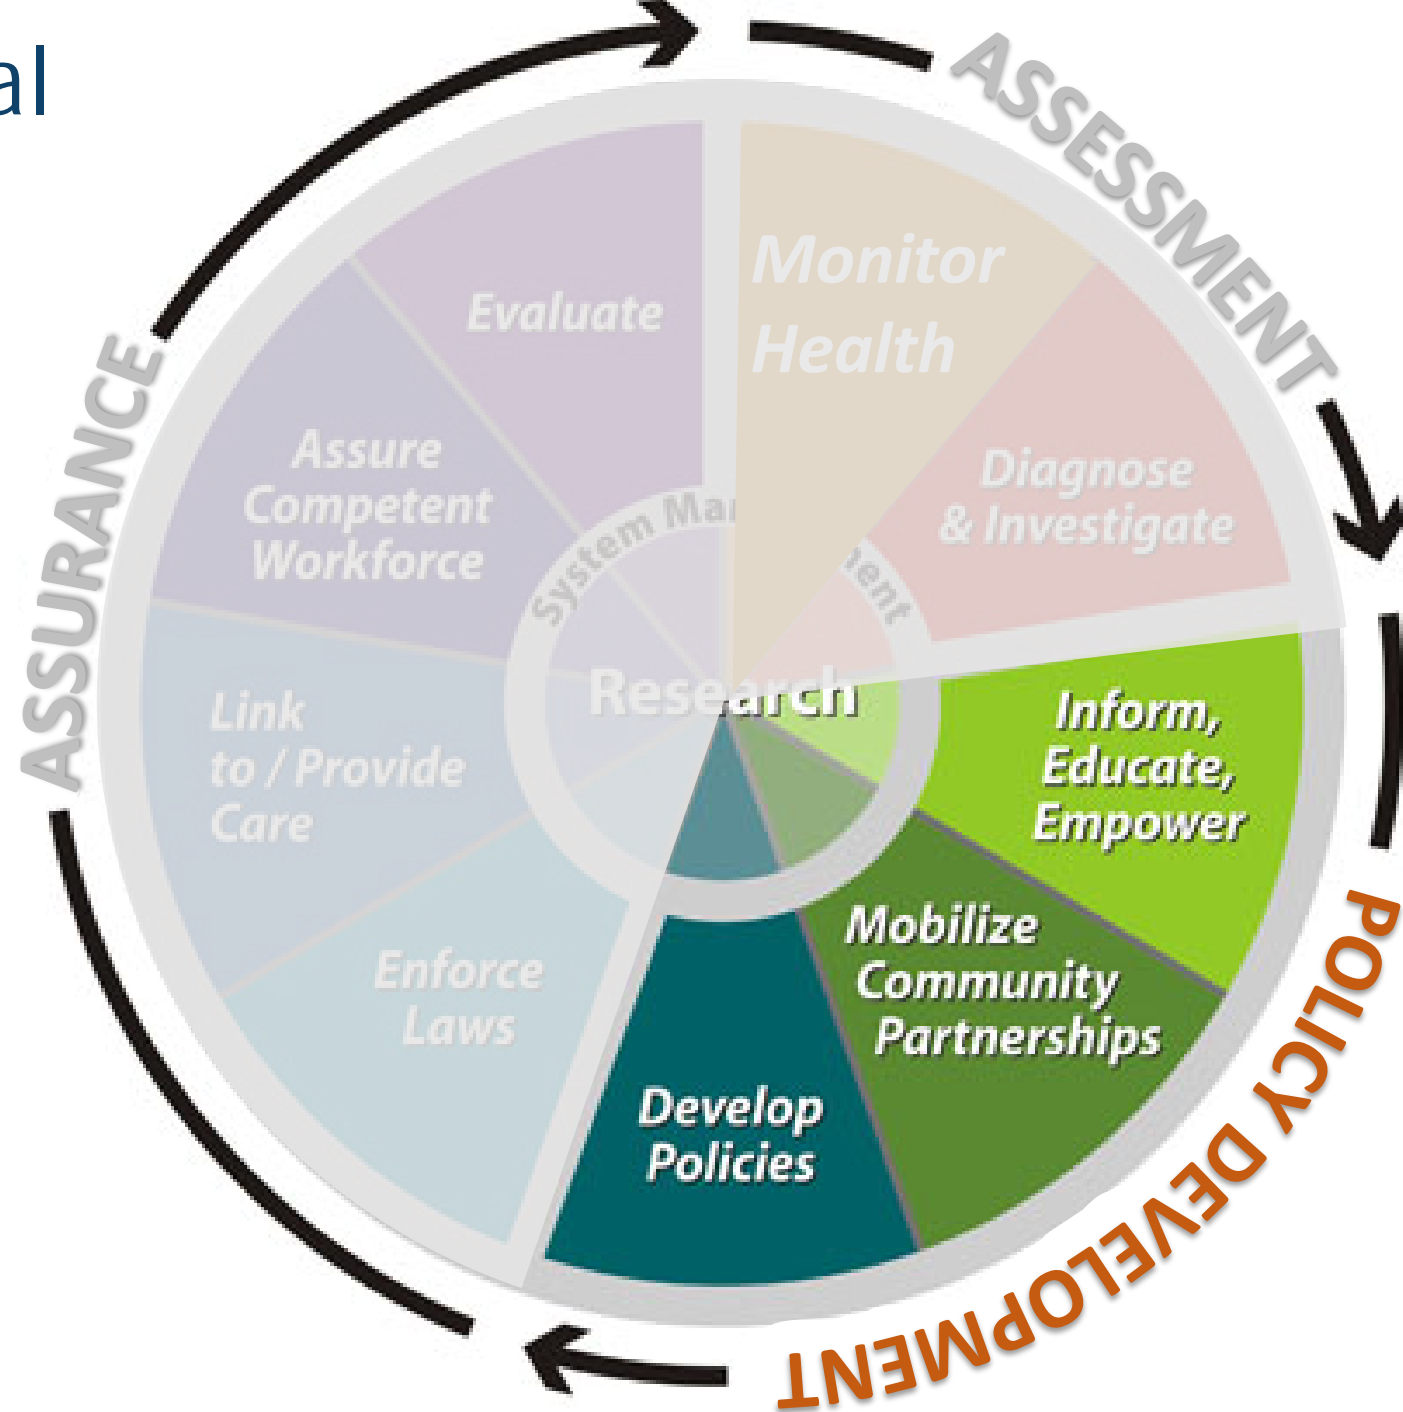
al

ASSESSMENT

Monitor Health

Diagnose & Investigate

Inform, Educate, Empower

Mobilize Community Partnerships

Develop Policies

Enforce Laws

Link to / Provide Care

Assure Competent Workforce

Evaluate

System Ma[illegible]ent

Research

POLICY DEVELOPMENT

ASSURANCE